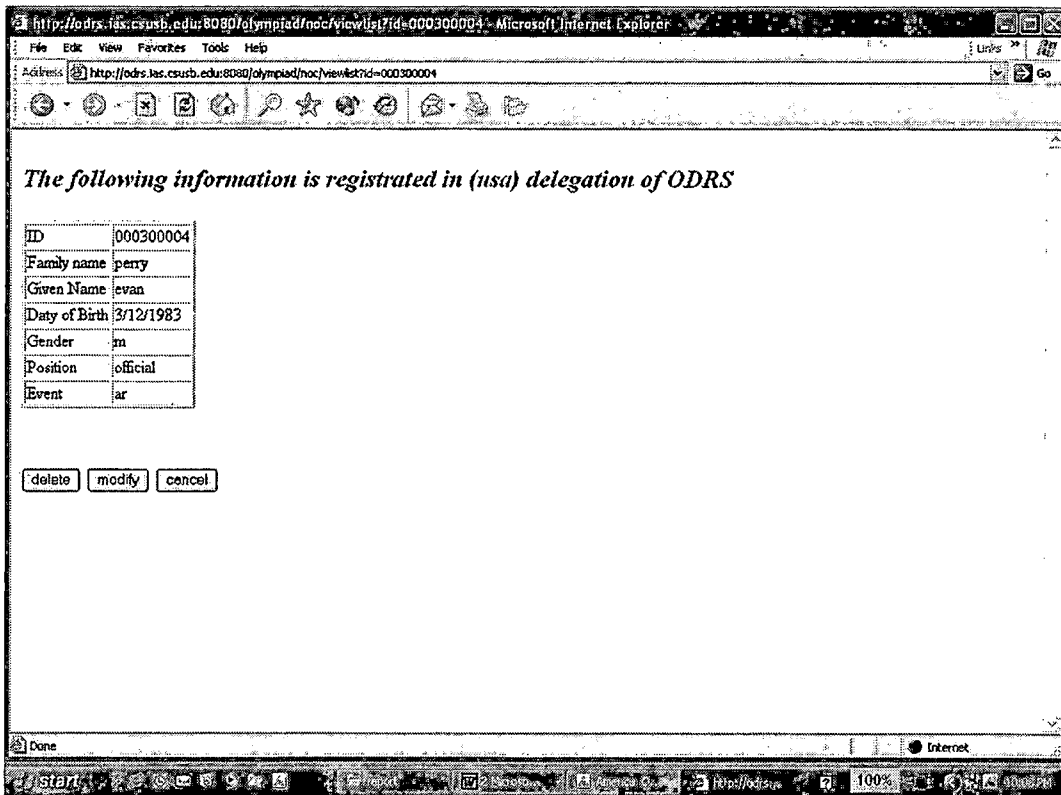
http://odrs.ias.csusb.edu:8080/olympiad/noc/viewlist?id=000300004 - Microsoft Internet Explorer

File Edit View Favorites Tools Help

Links

Address http://odrs.ias.csusb.edu:8080/olympiad/noc/viewlist?id=000300004

Go

The following information is registrated in (usa) delegation of ODRS

| ID | 000300004 |
|---|---|
| Family name | perry |
| Given Name | evan |
| Daty of Birth | 3/12/1983 |
| Gender | m |
| Position | official |
| Event | ar |

delete modify cancel

Done

Internet

start

100%